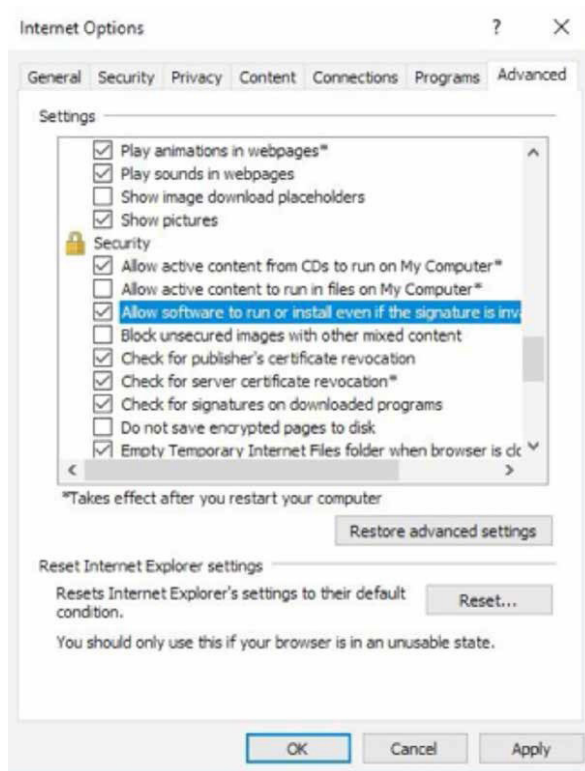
Internet Options

?

X

General Security Privacy Content Connections Programs Advanced

Settings

Play animations in webpages*
Play sounds in webpages
Show image download placeholders
Show pictures
Security
Allow active content from CDs to run on My Computer*
Allow active content to run in files on My Computer*
Allow software to run or install even if the signature is inv
Block unsecured images with other mixed content
Check for publisher's certificate revocation
Check for server certificate revocation*
Check for signatures on downloaded programs
Do not save encrypted pages to disk
Empty Temporary Internet Files folder when browser is clo

*Takes effect after you restart your computer

Restore advanced settings

Reset Internet Explorer settings

Resets Internet Explorer's settings to their default condition.

Reset...

You should only use this if your browser is in an unusable state.

OK

Cancel

Apply